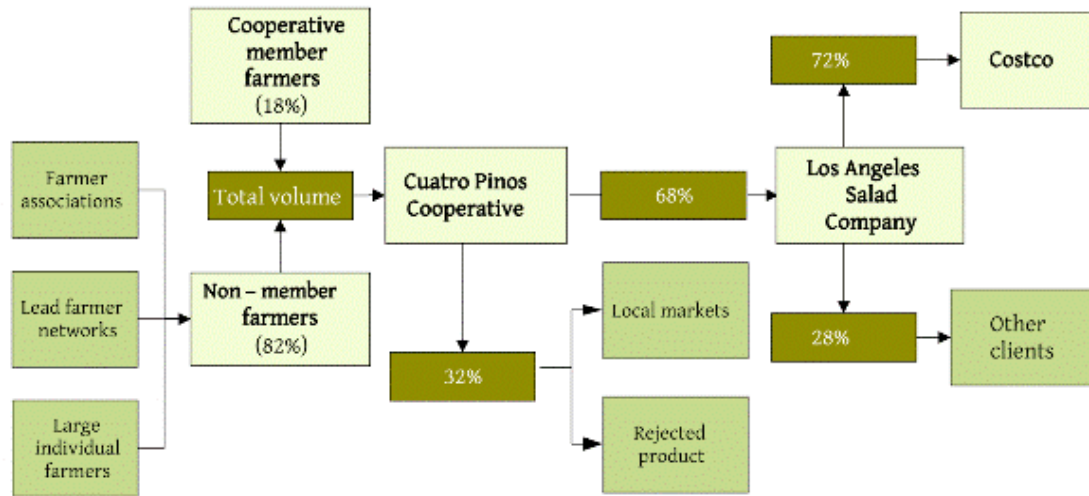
Cooperative member farmers (18%)

72%

Costco

Farmer associations

Total volume

Cuatro Pinos Cooperative

68%

Los Angeles Salad Company

Lead farmer networks

Non – member farmers (82%)

Local markets

28%

Other clients

32%

Large individual farmers

Rejected product